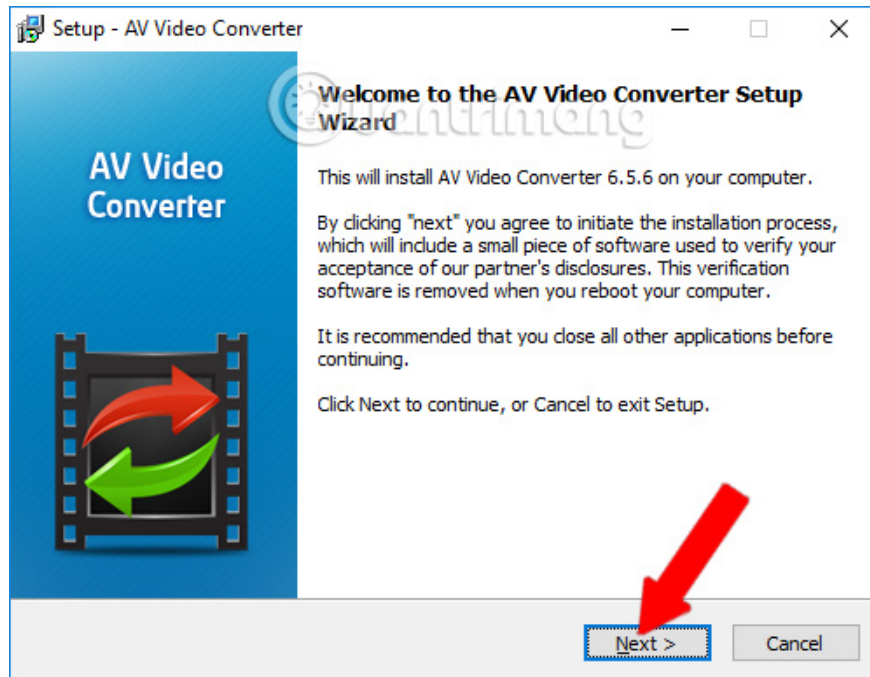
Setup - AV Video Converter

AV Video Converter

Welcome to the AV Video Converter Setup Wizard

This will install AV Video Converter 6.5.6 on your computer.

By clicking "next" you agree to initiate the installation process, which will include a small piece of software used to verify your acceptance of our partner's disclosures. This verification software is removed when you reboot your computer.

It is recommended that you close all other applications before continuing.

Click Next to continue, or Cancel to exit Setup.

Next >

Cancel